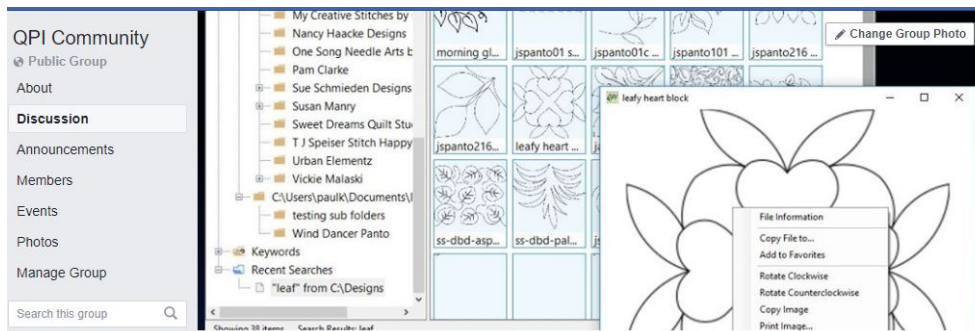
QPI Community
Public Group
About
Discussion
Announcements
Members
Events
Photos
Manage Group
Search this group

My Creative Stitches by
Nancy Haacke Designs
One Song Needle Arts b
Pam Clarke
Sue Schmieden Designs
Susan Manry
Sweet Dreams Quilt Stu
T J Speiser Stitch Happy
Urban Elementz
Vickie Malaski
C:\Users\paulk\Documents\
testing sub folders
Wind Dancer Panto
Keywords
Recent Searches
"leaf" from C:\Designs
Showing 38 items Search Results: leaf

morning gl...
jspanto01 s...
jspanto01c ...
jspanto101 ...
jspanto216 ...
jspanto216...
leafy heart ...
ss-dbd-asp...
ss-dbd-pal...

Change Group Photo

leafy heart block

File Information
Copy File to...
Add to Favorites
Rotate Clockwise
Rotate Counterclockwise
Copy Image
Print Image...